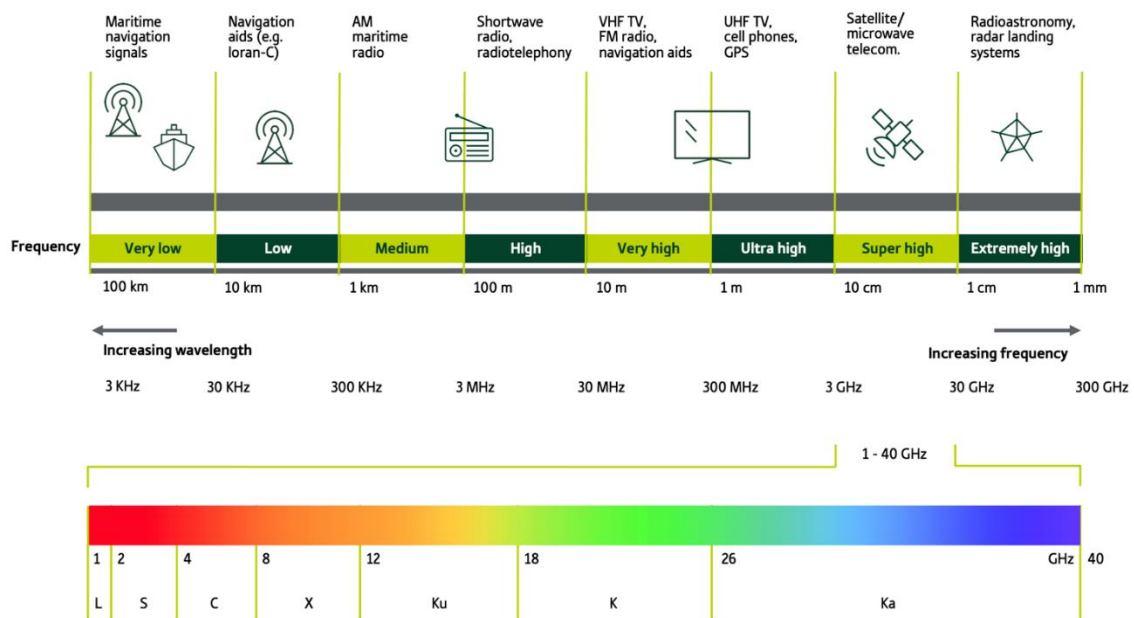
Maritime navigation signals

Navigation aids (e.g. loran-C)

AM maritime radio

Shortwave radio, radiotelephony

VHF TV, FM radio, navigation aids

UHF TV, cell phones, GPS

Satellite/ microwave telecom.

Radioastronomy, radar landing systems

Frequency

| Very low | Low | Medium | High | Very high | Ultra high | Super high | Extremely high |
|---|---|---|---|---|---|---|---|

100 km   10 km   1 km   100 m   10 m   1 m   10 cm   1 cm   1 mm

Increasing wavelength

Increasing frequency

3 KHz   30 KHz   300 KHz   3 MHz   30 MHz   300 MHz   3 GHz   30 GHz   300 GHz

1 - 40 GHz

1   2   4   8   12   18   26   GHz   40

L   S   C   X   Ku   K   Ka